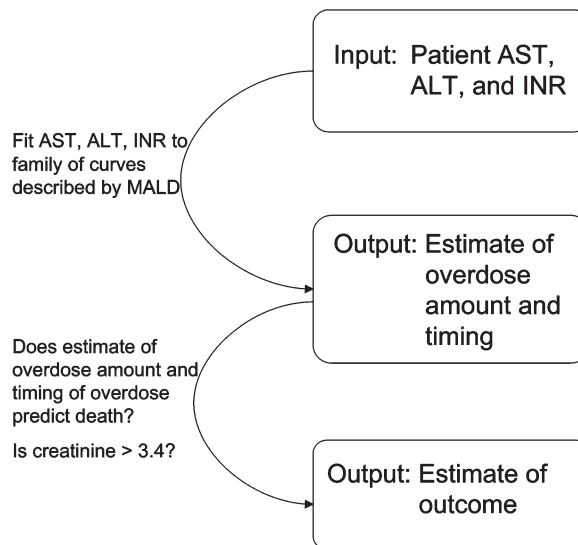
Input: Patient AST, ALT, and INR

Fit AST, ALT, INR to family of curves described by MALD

Output: Estimate of overdose amount and timing

Does estimate of overdose amount and timing of overdose predict death?

Is creatinine > 3.4?

Output: Estimate of outcome